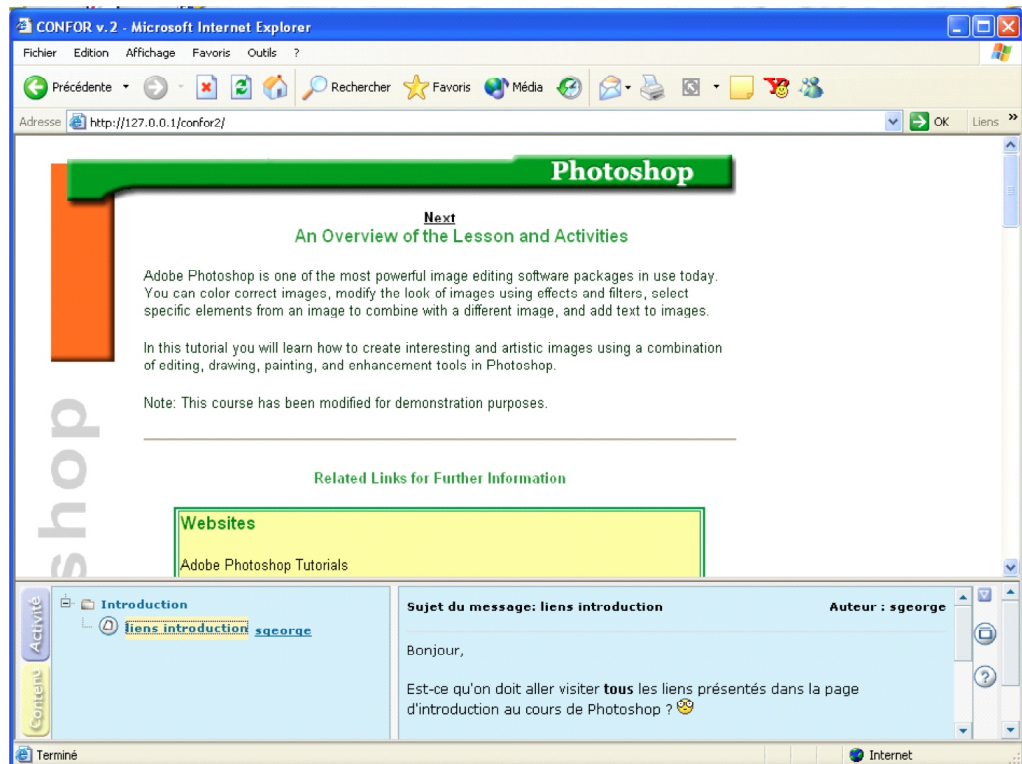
CONFOR v.2 - Microsoft Internet Explorer

Fichier Edition Affichage Favoris Outils ?

Précédente Rechercher Favoris Média

Adresse http://127.0.0.1/confor2/ OK Liens

Photoshop

shop

Next
An Overview of the Lesson and Activities

Adobe Photoshop is one of the most powerful image editing software packages in use today. You can color correct images, modify the look of images using effects and filters, select specific elements from an image to combine with a different image, and add text to images.

In this tutorial you will learn how to create interesting and artistic images using a combination of editing, drawing, painting, and enhancement tools in Photoshop.

Note: This course has been modified for demonstration purposes.

Related Links for Further Information

Websites

Adobe Photoshop Tutorials

Activité

Contenu

Introduction
liens introduction sgeorge

Sujet du message: liens introduction

Auteur : sgeorge

Bonjour,

Est-ce qu'on doit aller visiter **tous** les liens présentés dans la page d'introduction au cours de Photoshop ?

Terminé

Internet